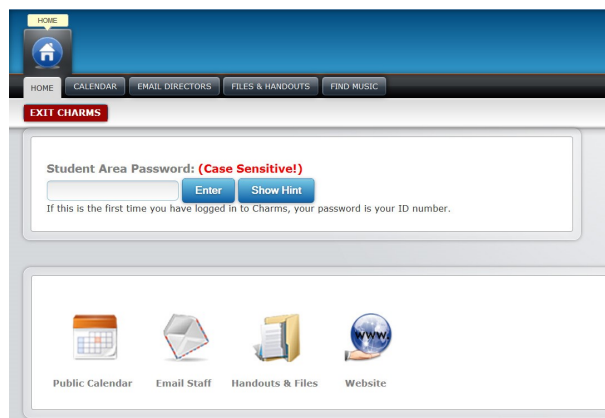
HOME

HOME CALENDAR EMAIL DIRECTORS FILES & HANDOUTS FIND MUSIC

EXIT CHARMS

Student Area Password: (Case Sensitive!)

Enter Show Hint

If this is the first time you have logged in to Charms, your password is your ID number.

WWW

Public Calendar Email Staff Handouts & Files Website